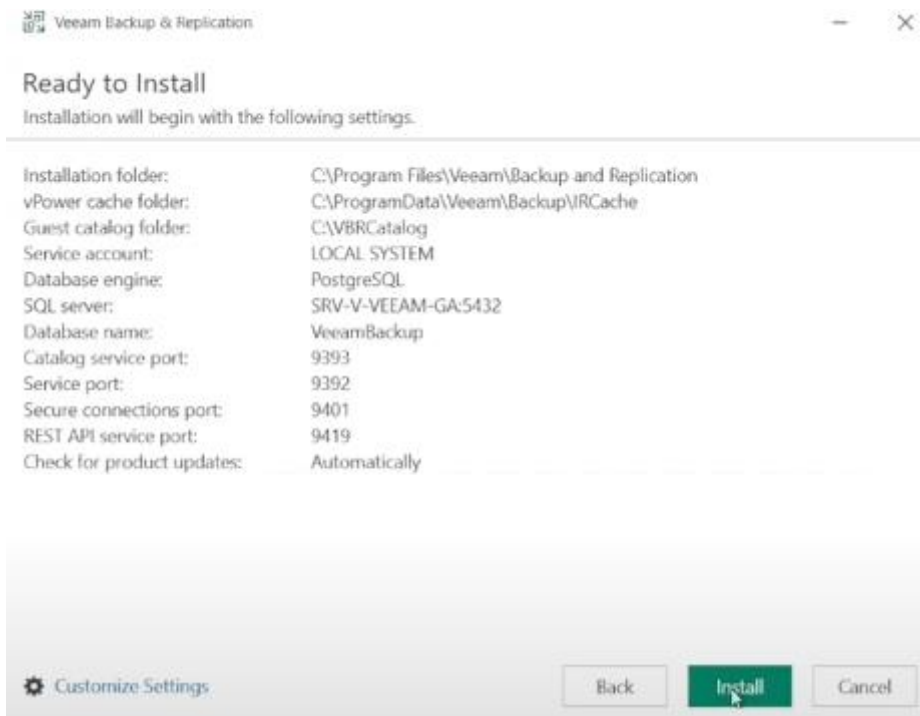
Veeam Backup & Replication

Ready to Install

Installation will begin with the following settings.

| | |
|---|---|
| Installation folder: | C:\Program Files\Veeam\Backup and Replication |
| vPower cache folder: | C:\ProgramData\Veeam\Backup\IRCache |
| Guest catalog folder: | C:\VBRCatalog |
| Service account: | LOCAL SYSTEM |
| Database engine: | PostgreSQL |
| SQL server: | SRV-V-VEEAM-GA:5432 |
| Database name: | VeeamBackup |
| Catalog service port: | 9393 |
| Service port: | 9392 |
| Secure connections port: | 9401 |
| REST API service port: | 9419 |
| Check for product updates: | Automatically |

Customize Settings

Back

Install

Cancel